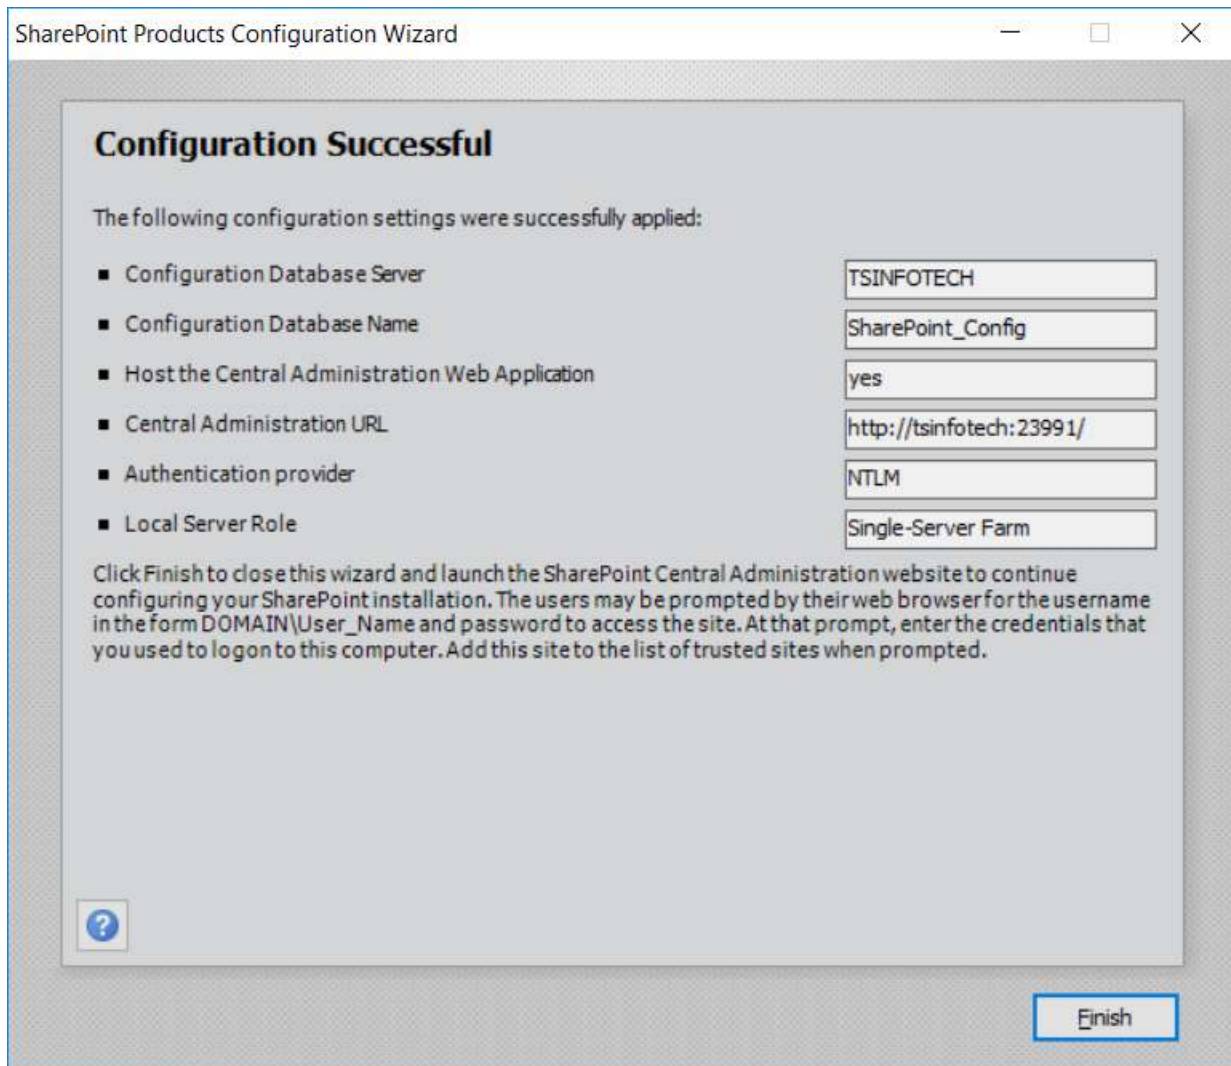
SharePoint Products Configuration Wizard

Configuration Successful

The following configuration settings were successfully applied:

- Configuration Database Server — TSINFOTECH
- Configuration Database Name — SharePoint_Config
- Host the Central Administration Web Application — yes
- Central Administration URL — http://tsinfotech:23991/
- Authentication provider — NTLM
- Local Server Role — Single-Server Farm

Click Finish to close this wizard and launch the SharePoint Central Administration website to continue configuring your SharePoint installation. The users may be prompted by their web browser for the username in the form DOMAIN\User_Name and password to access the site. At that prompt, enter the credentials that you used to logon to this computer. Add this site to the list of trusted sites when prompted.

Finish